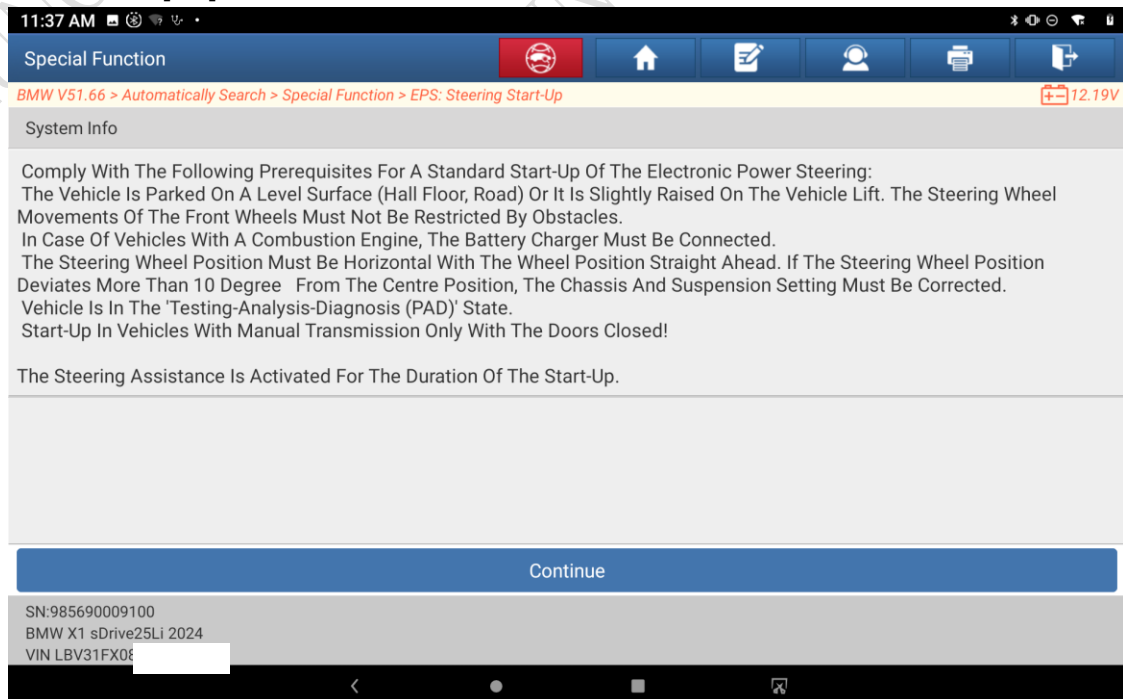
11:37 AM

Special Function

BMW V51.66 > Automatically Search > Special Function > EPS: Steering Start-Up

12.19V

System Info

Comply With The Following Prerequisites For A Standard Start-Up Of The Electronic Power Steering:
The Vehicle Is Parked On A Level Surface (Hall Floor, Road) Or It Is Slightly Raised On The Vehicle Lift. The Steering Wheel Movements Of The Front Wheels Must Not Be Restricted By Obstacles.
In Case Of Vehicles With A Combustion Engine, The Battery Charger Must Be Connected.
The Steering Wheel Position Must Be Horizontal With The Wheel Position Straight Ahead. If The Steering Wheel Position Deviates More Than 10 Degree From The Centre Position, The Chassis And Suspension Setting Must Be Corrected.
Vehicle Is In The 'Testing-Analysis-Diagnosis (PAD)' State.
Start-Up In Vehicles With Manual Transmission Only With The Doors Closed!

The Steering Assistance Is Activated For The Duration Of The Start-Up.

Continue

SN:985690009100
BMW X1 sDrive25Li 2024
VIN LBV31FX08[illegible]